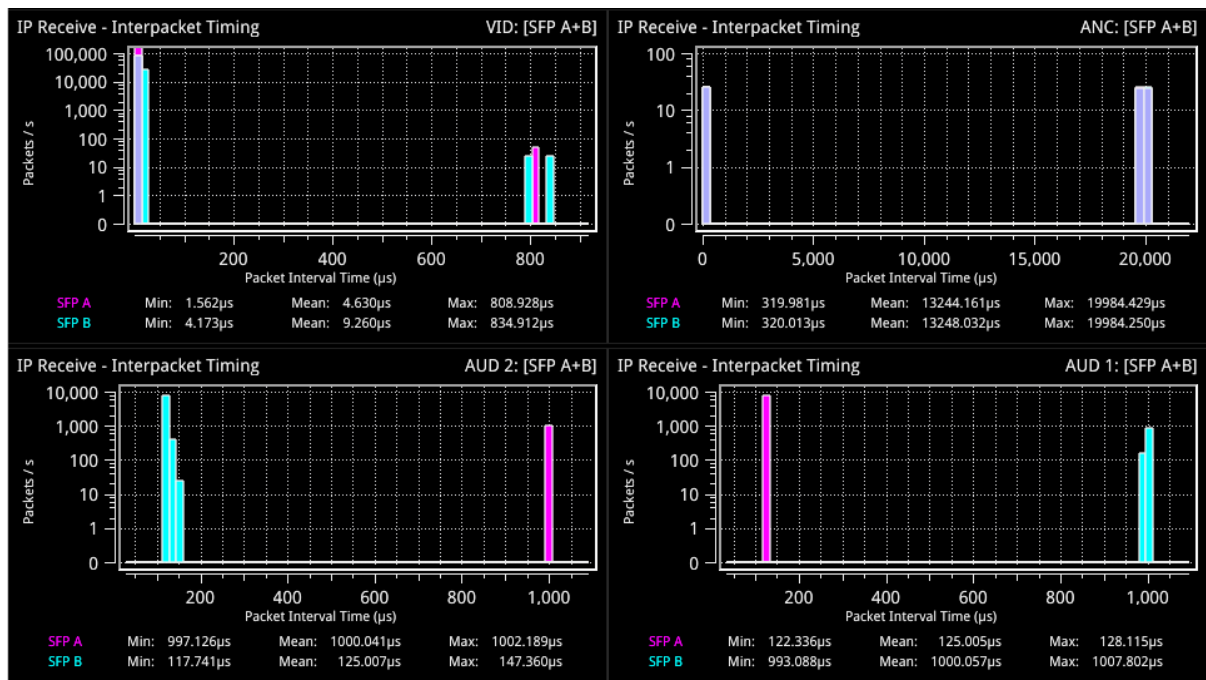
IP Receive - Interpacket Timing
VID: [SFP A+B]

100,000
10,000
1,000
100
10
1
0
Packets / s

200
400
600
800
Packet Interval Time (µs)

| SFP A | Min: | 1.562µs | Mean: | 4.630µs | Max: | 808.928µs |
|---|---|---|---|---|---|---|
| SFP B | Min: | 4.173µs | Mean: | 9.260µs | Max: | 834.912µs |

IP Receive - Interpacket Timing
ANC: [SFP A+B]

100
10
1
0
Packets / s

0
5,000
10,000
15,000
20,000
Packet Interval Time (µs)

| SFP A | Min: | 319.981µs | Mean: | 13244.161µs | Max: | 19984.429µs |
|---|---|---|---|---|---|---|
| SFP B | Min: | 320.013µs | Mean: | 13248.032µs | Max: | 19984.250µs |

IP Receive - Interpacket Timing
AUD 2: [SFP A+B]

10,000
1,000
100
10
1
0
Packets / s

200
400
600
800
1,000
Packet Interval Time (µs)

| SFP A | Min: | 997.126µs | Mean: | 1000.041µs | Max: | 1002.189µs |
|---|---|---|---|---|---|---|
| SFP B | Min: | 117.741µs | Mean: | 125.007µs | Max: | 147.360µs |

IP Receive - Interpacket Timing
AUD 1: [SFP A+B]

10,000
1,000
100
10
1
0
Packets / s

200
400
600
800
1,000
Packet Interval Time (µs)

| SFP A | Min: | 122.336µs | Mean: | 125.005µs | Max: | 128.115µs |
|---|---|---|---|---|---|---|
| SFP B | Min: | 993.088µs | Mean: | 1000.057µs | Max: | 1007.802µs |